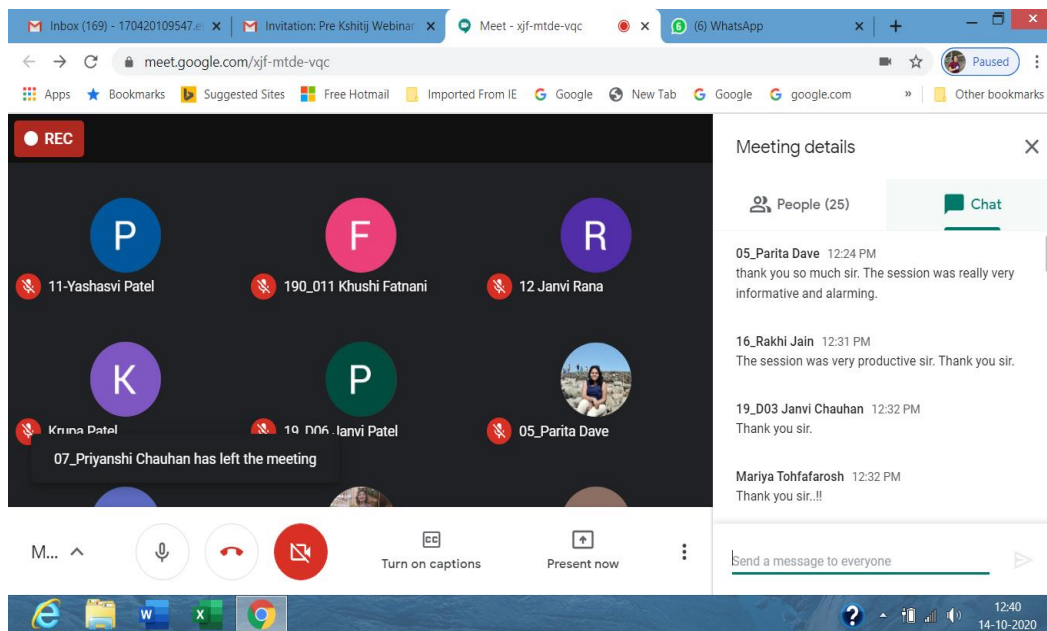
Inbox (169) - 170420109547.e ×
Invitation: Pre Kshitij Webinar ×
Meet - xjf-mtde-vqc ×
(6) WhatsApp ×
+
meet.google.com/xjf-mtde-vqc
Paused
Apps Bookmarks Suggested Sites Free Hotmail Imported From IE Google New Tab Google google.com » Other bookmarks

REC

P
11-Yashasvi Patel
F
190_011 Khushi Fatnani
R
12 Janvi Rana
K
Kruna Patel
P
19_D06 Janvi Patel
05_Parita Dave
07_Priyanshi Chauhan has left the meeting

M... ^
Turn on captions
Present now

Meeting details
People (25)
Chat

05_Parita Dave 12:24 PM
thank you so much sir. The session was really very informative and alarming.

16_Rakhi Jain 12:31 PM
The session was very productive sir. Thank you sir.

19_D03 Janvi Chauhan 12:32 PM
Thank you sir.

Mariya Tohfafarosh 12:32 PM
Thank you sir..!!

Send a message to everyone

12:40
14-10-2020